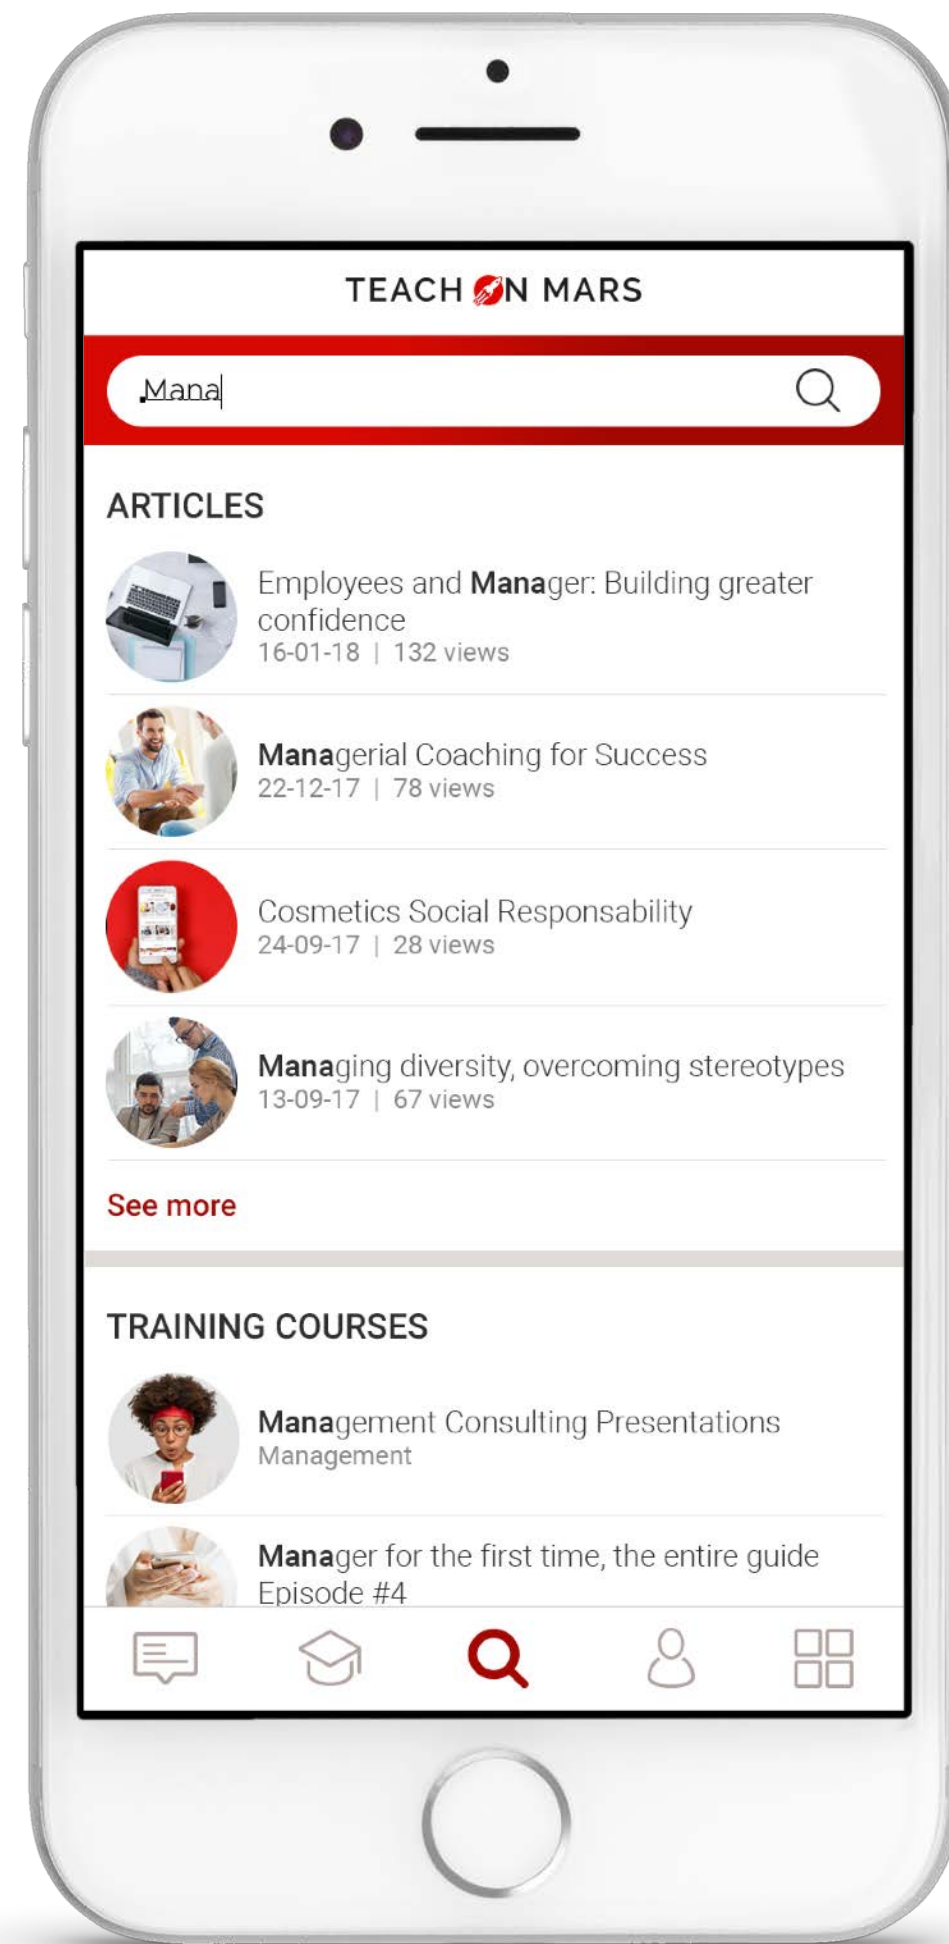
TEACH ON MARS

Mana

ARTICLES

Employees and Manager: Building greater confidence
16-01-18 | 132 views

Managerial Coaching for Success
22-12-17 | 78 views

Cosmetics Social Responsability
24-09-17 | 28 views

Managing diversity, overcoming stereotypes
13-09-17 | 67 views

See more

TRAINING COURSES

Management Consulting Presentations
Management

Manager for the first time, the entire guide Episode #4